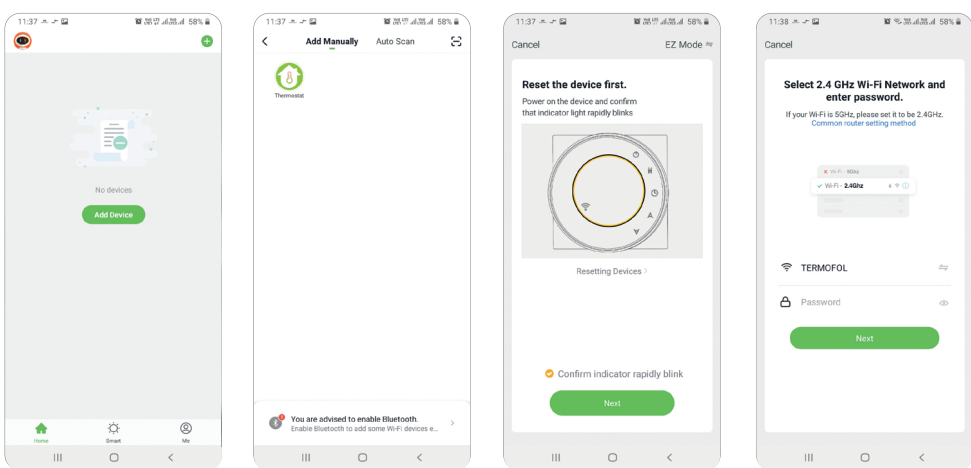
11:37 58%

No devices

Add Device

Home Smart Me

11:37 58%

Add Manually Auto Scan

Thermostat

You are advised to enable Bluetooth.
Enable Bluetooth to add some Wi-Fi devices e...

11:37 58%

Cancel EZ Mode

Reset the device first.

Power on the device and confirm that indicator light rapidly blinks

Resetting Devices >

Confirm indicator rapidly blink

Next

11:38 58%

Cancel

Select 2.4 GHz Wi-Fi Network and enter password.

If your Wi-Fi is 5GHz, please set it to be 2.4GHz.
Common router setting method

Wi-Fi - 5Ghz
Wi-Fi - 2.4Ghz

TERMOFOL

Password

Next